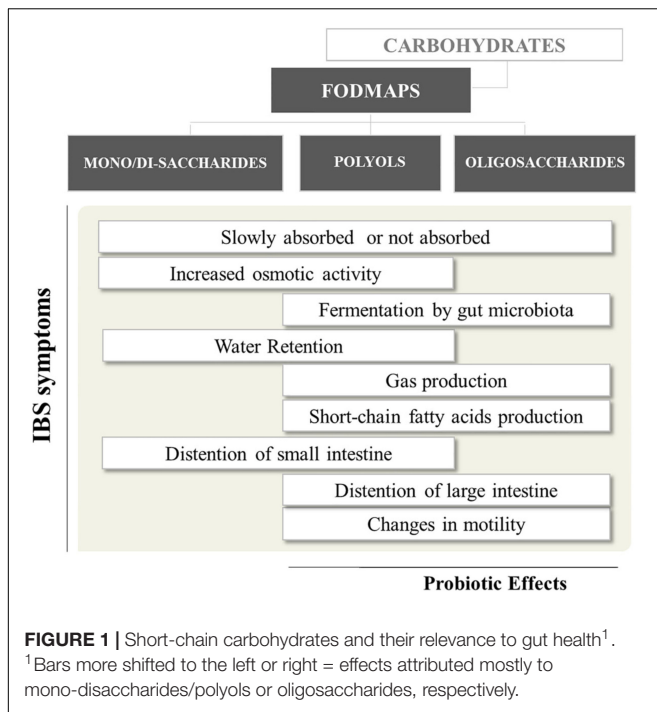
CARBOHYDRATES

FODMAPS

MONO/DI-SACCHARIDES

POLYOLS

OLIGOSACCHARIDES

IBS symptoms

Slowly absorbed or not absorbed

Increased osmotic activity

Fermentation by gut microbiota

Water Retention

Gas production

Short-chain fatty acids production

Distention of small intestine

Distention of large intestine

Changes in motility

Probiotic Effects

**FIGURE 1 |** Short-chain carbohydrates and their relevance to gut health$^1$. $^1$Bars more shifted to the left or right = effects attributed mostly to mono-disaccharides/polyols or oligosaccharides, respectively.